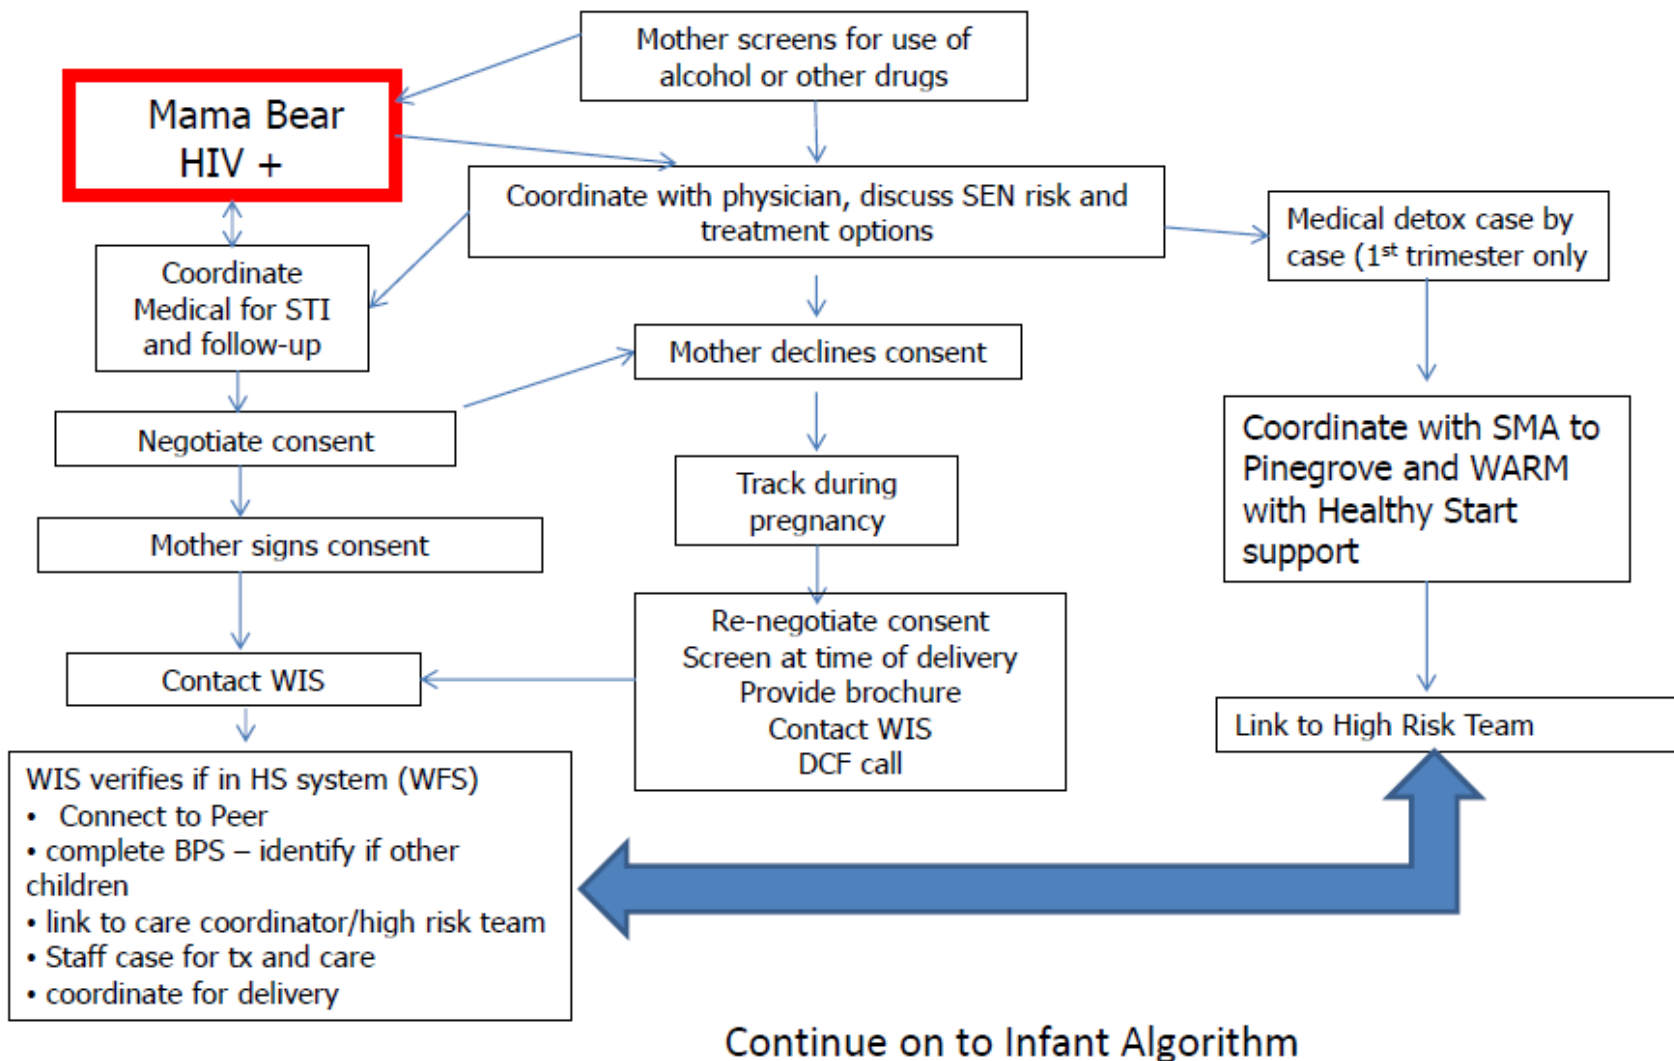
Mother screens for use of alcohol or other drugs

Mama Bear
HIV +

Coordinate with physician, discuss SEN risk and treatment options

Medical detox case by case (1$^{st}$ trimester only

Coordinate Medical for STI and follow-up

Mother declines consent

Negotiate consent

Track during pregnancy

Coordinate with SMA to Pinegrove and WARM with Healthy Start support

Mother signs consent

Re-negotiate consent
Screen at time of delivery
Provide brochure
Contact WIS
DCF call

Contact WIS

Link to High Risk Team

WIS verifies if in HS system (WFS)
• Connect to Peer
• complete BPS – identify if other children
• link to care coordinator/high risk team
• Staff case for tx and care
• coordinate for delivery

Continue on to Infant Algorithm